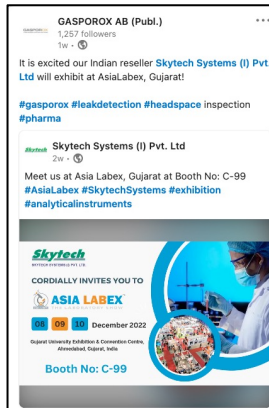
GASPOROX
GASPOROX AB (Publ.)
1,257 followers
1w •

It is excited our Indian reseller Skytech Systems (I) Pvt. Ltd will exhibit at AsiaLabex, Gujarat!

#gasporox #leakdetection #headspace inspection #pharma

Skytech
Skytech Systems (I) Pvt. Ltd
2w •

Meet us at Asia Labex, Gujarat at Booth No: C-99 #AsiaLabex #SkytechSystems #exhibition #analyticalinstruments

Skytech
SKYTECH SYSTEMS (I) PVT. LTD.
CORDIALLY INVITES YOU TO
ASIA LABEX
08 09 10 December 2022
Gujarat University Exhibition & Convention Centre, Ahmedabad, Gujarat, India
Booth No: C-99